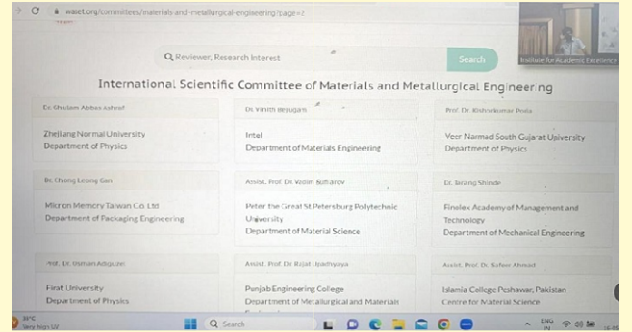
waset.org/committees/materials-and-metallurgical-engineering?page=2

Reviewer, Research Interest

Search

Institute for Academic Excellence

International Scientific Committee of Materials and Metallurgical Engineering

Dr. Ghulam Abbas Ashraf

Zhejiang Normal University
Department of Physics

Dr. Vinith Bejugam

Intel
Department of Materials Engineering

Prof. Dr. Kishorkumar Poda

Veer Narmad South Gujarat University
Department of Physics

Dr. Chang Leong Gan

Micron Memory Taiwan Co. Ltd
Department of Packaging Engineering

Assist. Prof. Dr. Vadim Nafarov

Peter the Great St Petersburg Polytechnic University
Department of Material Science

Dr. Sarang Shinde

Finolex Academy of Management and Technology
Department of Mechanical Engineering

Prof. Dr. Osman Adiguzel

Firat University
Department of Physics

Assist. Prof. Dr. Rajat Upadhyaya

Punjab Engineering College
Department of Metallurgical and Materials

Assist. Prof. Dr. Safeer Ahmad

Islamia College Peshawar, Pakistan
Centre for Material Science

30°C
Very high UV

Search

ENG
IN